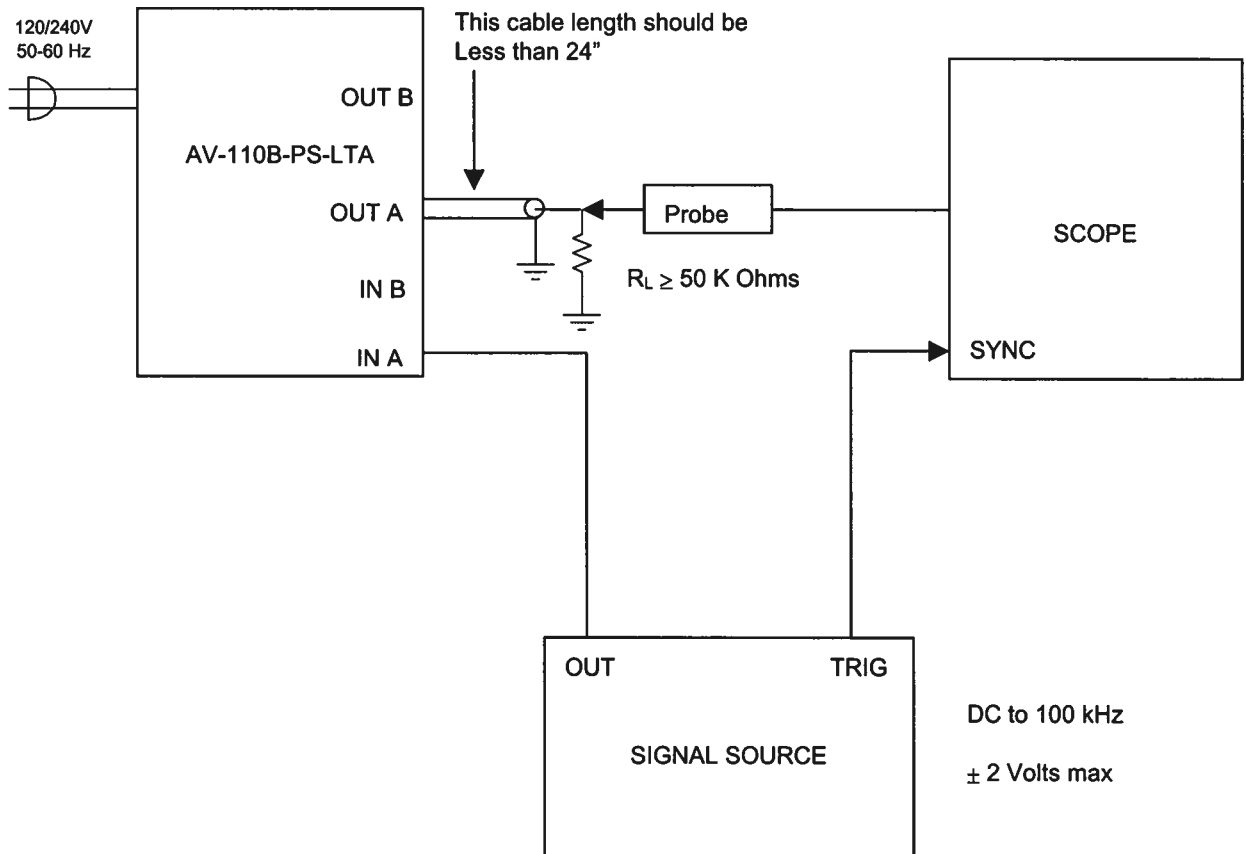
120/240V
50-60 Hz

This cable length should be Less than 24"

OUT B

AV-110B-PS-LTA

OUT A

IN B

IN A

Probe

$R_L \geq 50$ K Ohms

SCOPE

SYNC

OUT

TRIG

SIGNAL SOURCE

DC to 100 kHz

$\pm$ 2 Volts max